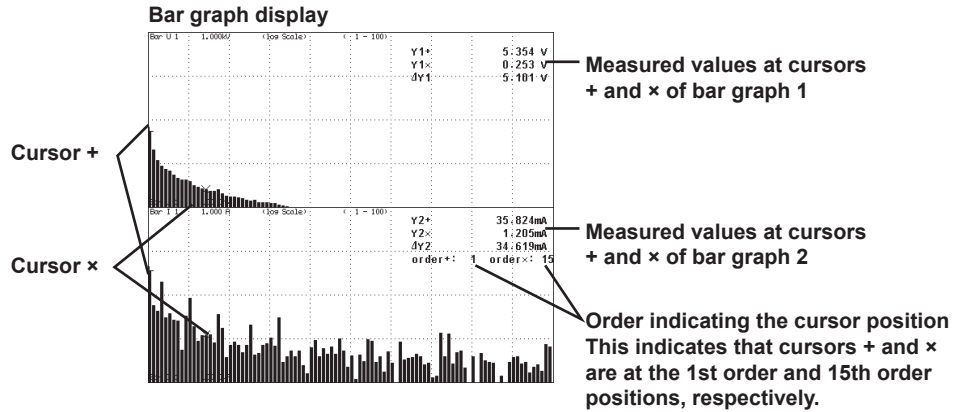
Bar graph display

Bar U 1 1.000kV (log Scale) ( 1 - 100)

Y1+ 5.354 V
Y1× 0.253 V
ΔY1 5.101 V

Measured values at cursors + and × of bar graph 1

Cursor +

Bar I 1 1.000 A (log Scale) ( 1 - 100)

Y2+ 35.824mA
Y2× 1.205mA
ΔY2 34.619mA
order+: 1 order×: 15

Measured values at cursors + and × of bar graph 2

Cursor ×

Order indicating the cursor position
This indicates that cursors + and × are at the 1st order and 15th order positions, respectively.